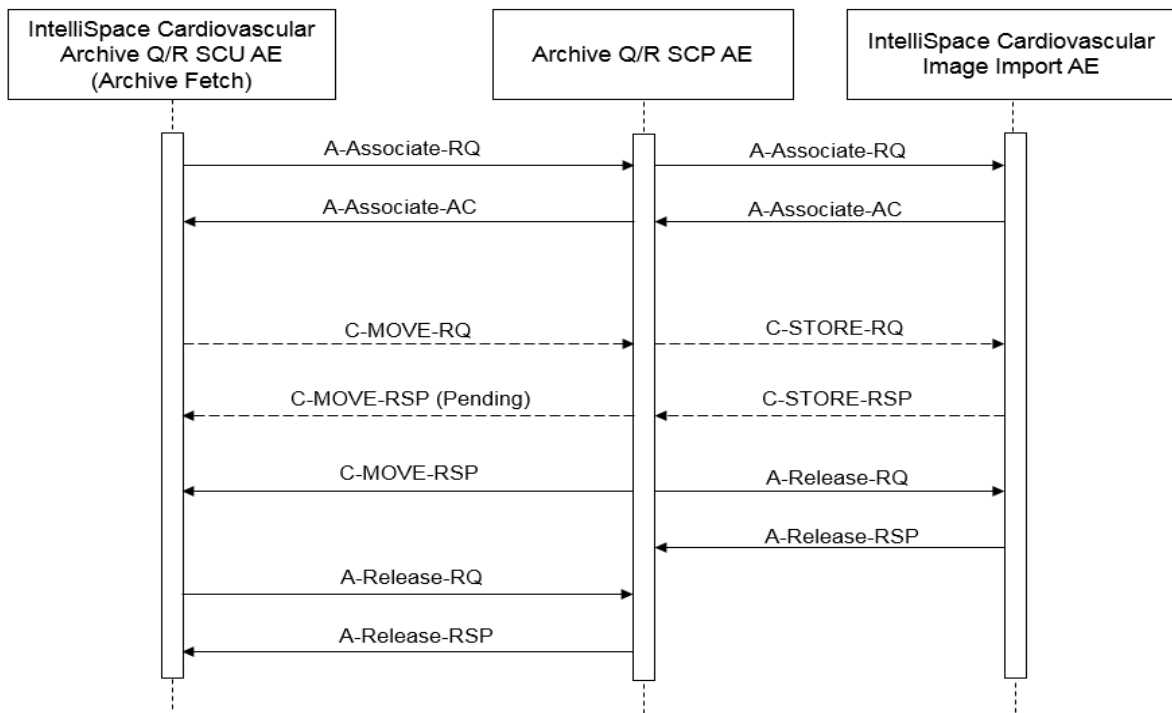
IntelliSpace Cardiovascular Archive Q/R SCU AE (Archive Fetch)

Archive Q/R SCP AE

IntelliSpace Cardiovascular Image Import AE

A-Associate-RQ

A-Associate-RQ

A-Associate-AC

A-Associate-AC

C-MOVE-RQ

C-STORE-RQ

C-MOVE-RSP (Pending)

C-STORE-RSP

C-MOVE-RSP

A-Release-RQ

A-Release-RSP

A-Release-RQ

A-Release-RSP